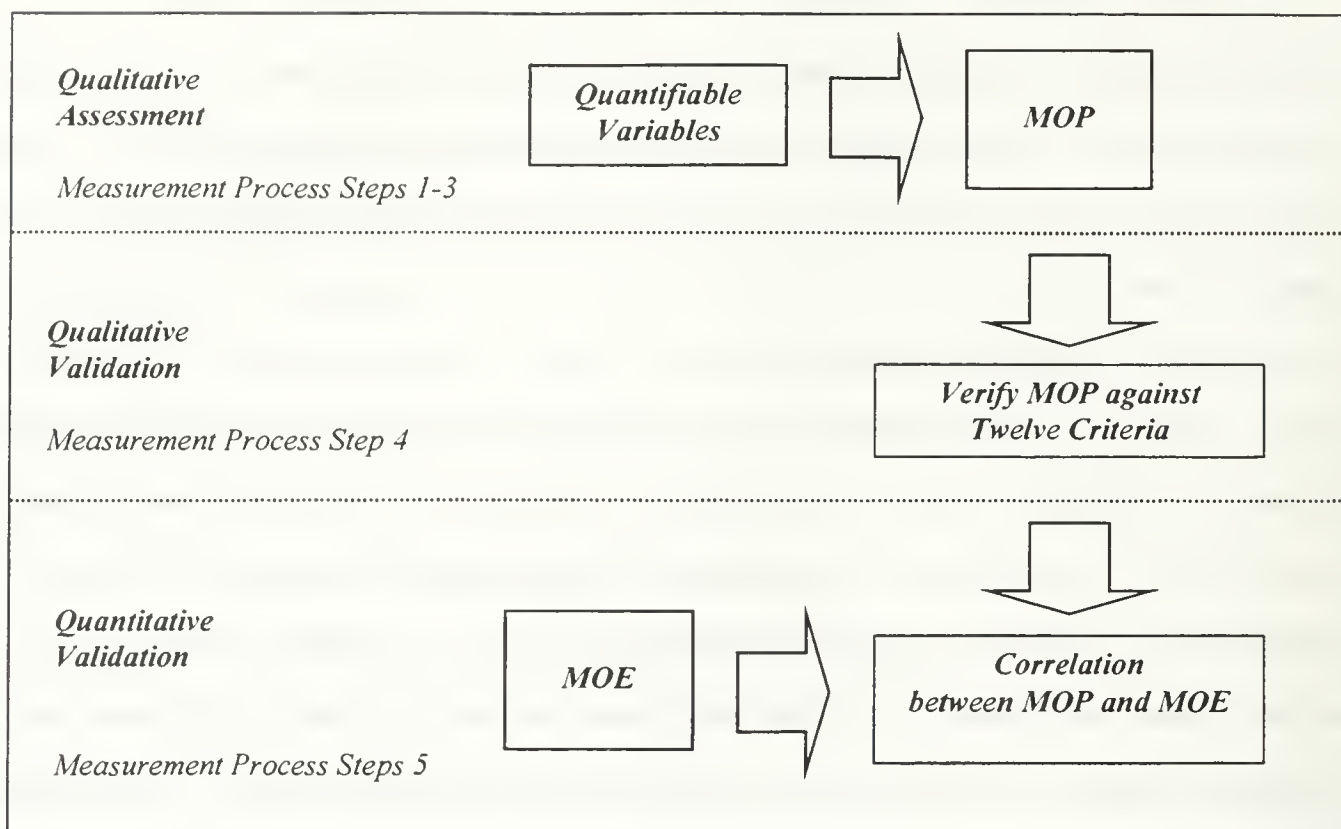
Qualitative Assessment

Quantifiable Variables

MOP

Measurement Process Steps 1-3

Qualitative Validation

Verify MOP against Twelve Criteria

Measurement Process Step 4

Quantitative Validation

MOE

Correlation between MOP and MOE

Measurement Process Steps 5